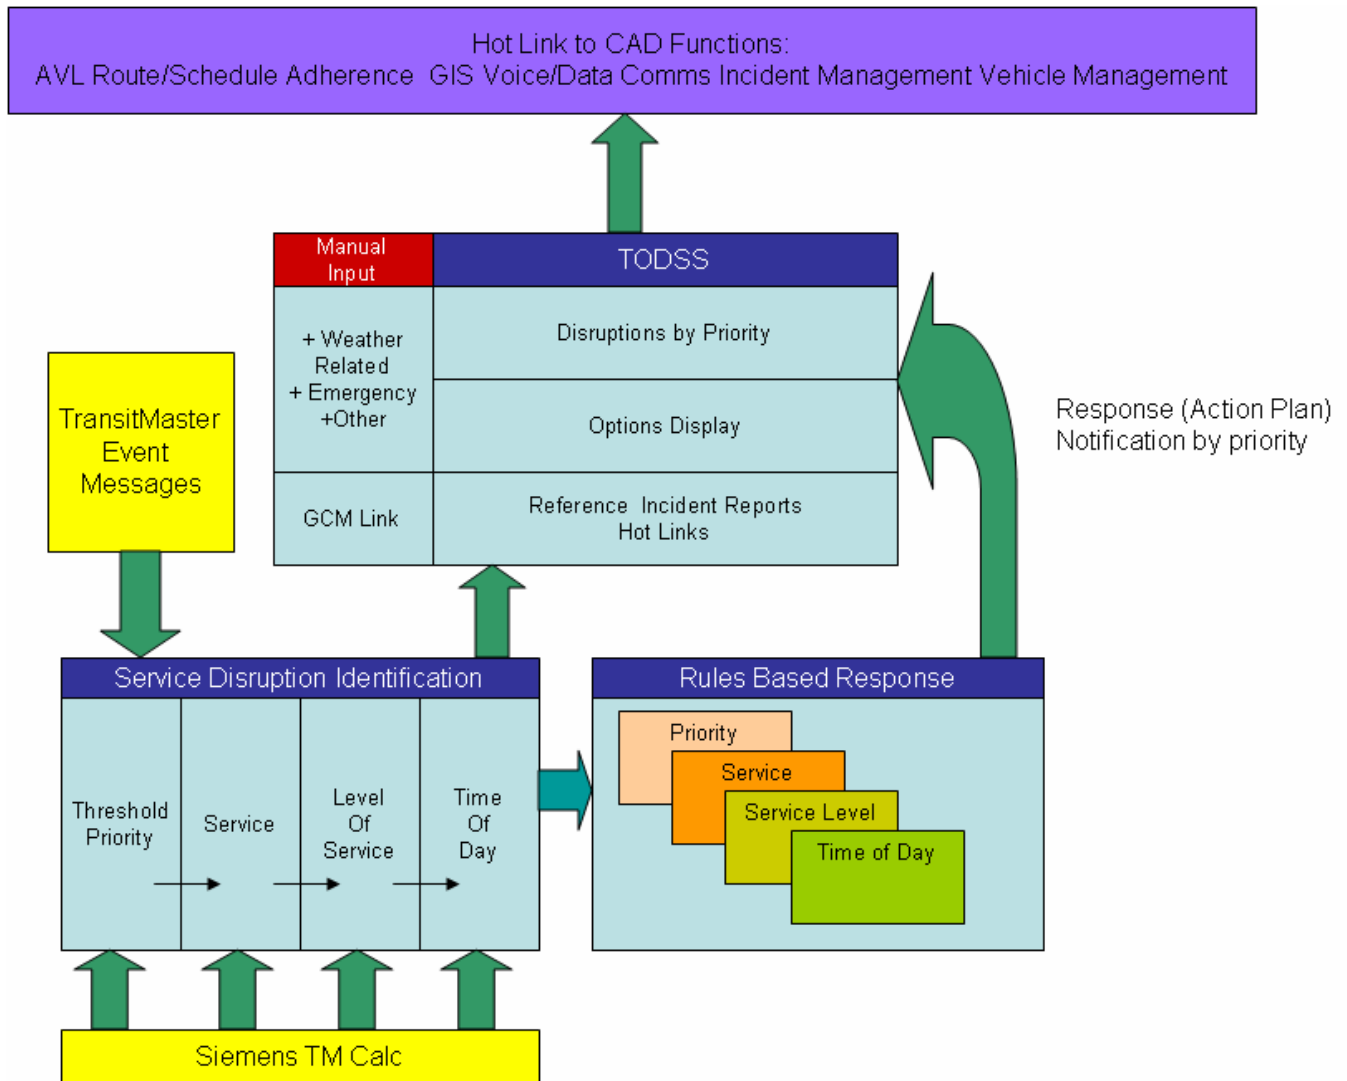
Hot Link to CAD Functions:
AVL Route/Schedule Adherence GIS Voice/Data Comms Incident Management Vehicle Management

| Manual Input | TODSS |
|---|---|
| + Weather Related + Emergency +Other | Disruptions by Priority |
| | Options Display |
| GCM Link | Reference Incident Reports Hot Links |

TransitMaster Event Messages

Response (Action Plan) Notification by priority

Service Disruption Identification

| Threshold Priority | Service | Level Of Service | Time Of Day |
|---|---|---|---|

Rules Based Response

Priority

Service

Service Level

Time of Day

Siemens TM Calc